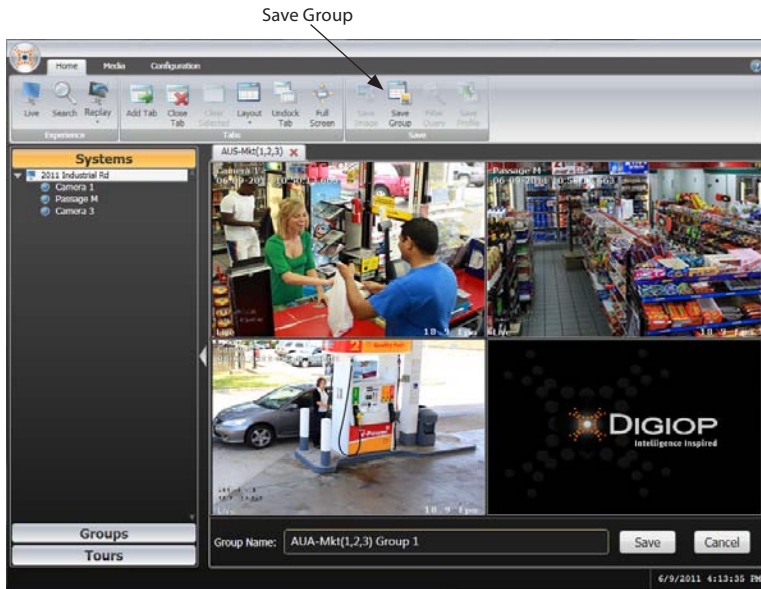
Save Group

Home Media Configuration

Live Search Replay
Experience

Add Tab Close Tab Clear Selected Layout Undock Tab Full Screen
Tabs

Save Image Save Group Filter Query Save Profile
Save

Systems

2011 Industrial Rd
Camera 1
Passage M
Camera 3

AUS-Mkt(1,2,3)

Camera 1

Passage M

18.9 fps

18.9 fps

DIGIOP
Intelligence Inspired

Groups

Tours

Group Name: AUA-Mkt(1,2,3) Group 1

Save

Cancel

6/9/2011 4:13:35 PM